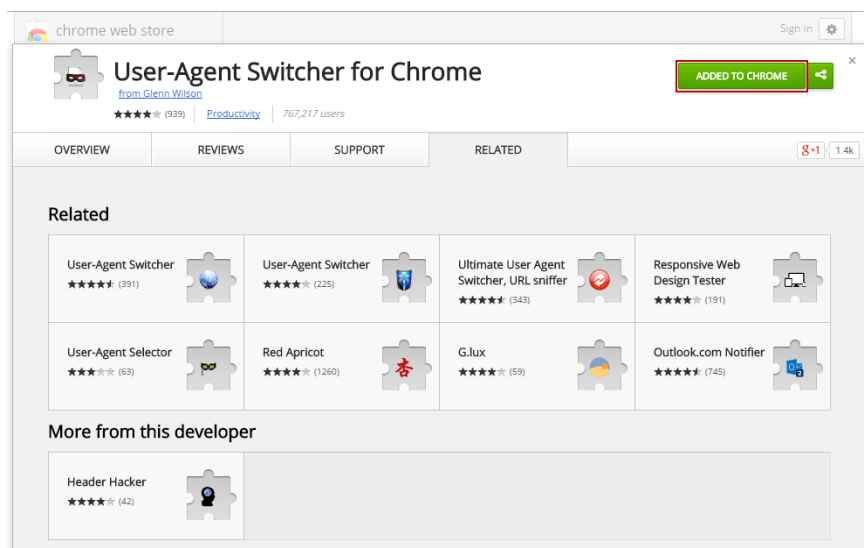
chrome web store

Sign in

User-Agent Switcher for Chrome

from Glenn Wilson

★★★★★ (939) Productivity 767,217 users

ADDED TO CHROME

OVERVIEW REVIEWS SUPPORT RELATED

g+1 1.4k

Related

User-Agent Switcher
★★★★★ (391)

User-Agent Switcher
★★★★★ (225)

Ultimate User Agent Switcher, URL sniffer
★★★★★ (343)

Responsive Web Design Tester
★★★★★ (191)

User-Agent Selector
★★★★★ (63)

Red Apricot
★★★★★ (1260)

G.lux
★★★★★ (59)

Outlook.com Notifier
★★★★★ (745)

More from this developer

Header Hacker
★★★★★ (42)